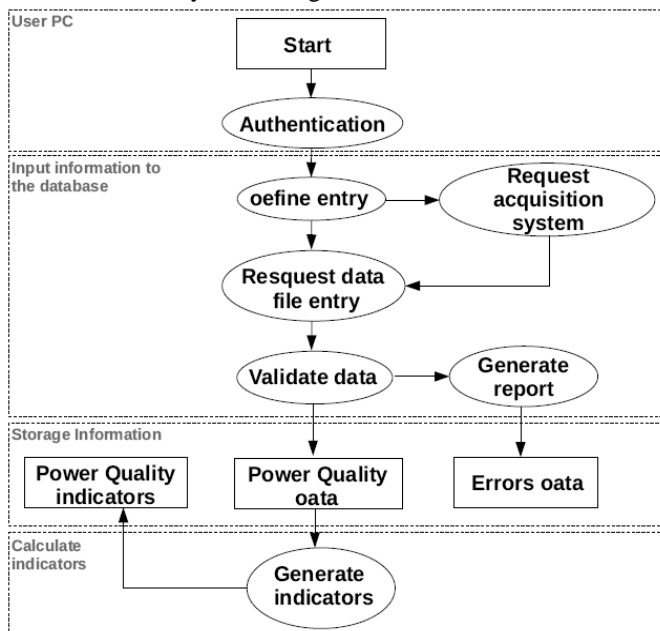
User PC

Start

Authentication

Input information to the database

oefine entry

Request acquisition system

Resquest data file entry

Validate data

Generate report

Storage Information

Power Quality indicators

Power Quality oata

Errors oata

Calculate indicators

Generate indicators